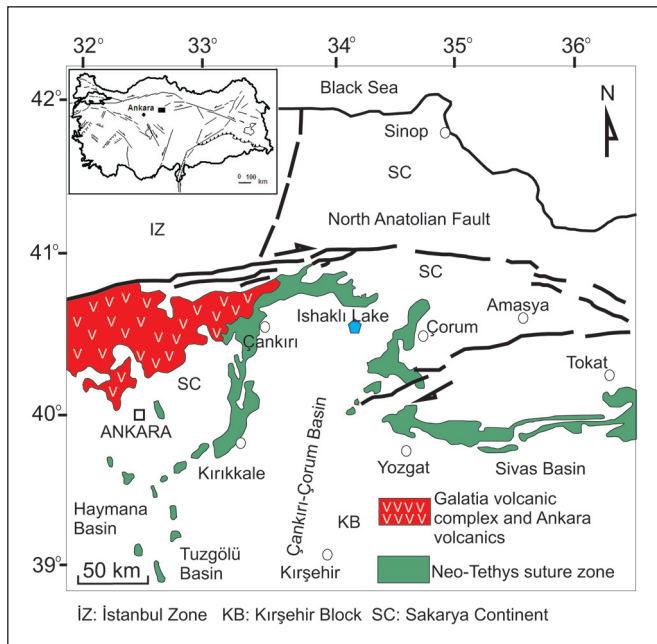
32° 33° 34° 35° 36°

42° 41° 40° 39°

Ankara

0 100 km

Black Sea

N

Sinop

SC

IZ

North Anatolian Fault

SC

Amasya

Ishaklı Lake

Çorum

Çankırı

Tokat

SC

ANKARA

Çankırı-Çorum Basin

Kırıkkale

Yozgat

Sivas Basin

Haymana Basin

KB

Galatia volcanic complex and Ankara volcanics

50 km

Tuzgölü Basin

Kırşehir

Neo-Tethys suture zone

İZ: İstanbul Zone KB: Kırşehir Block SC: Sakarya Continent